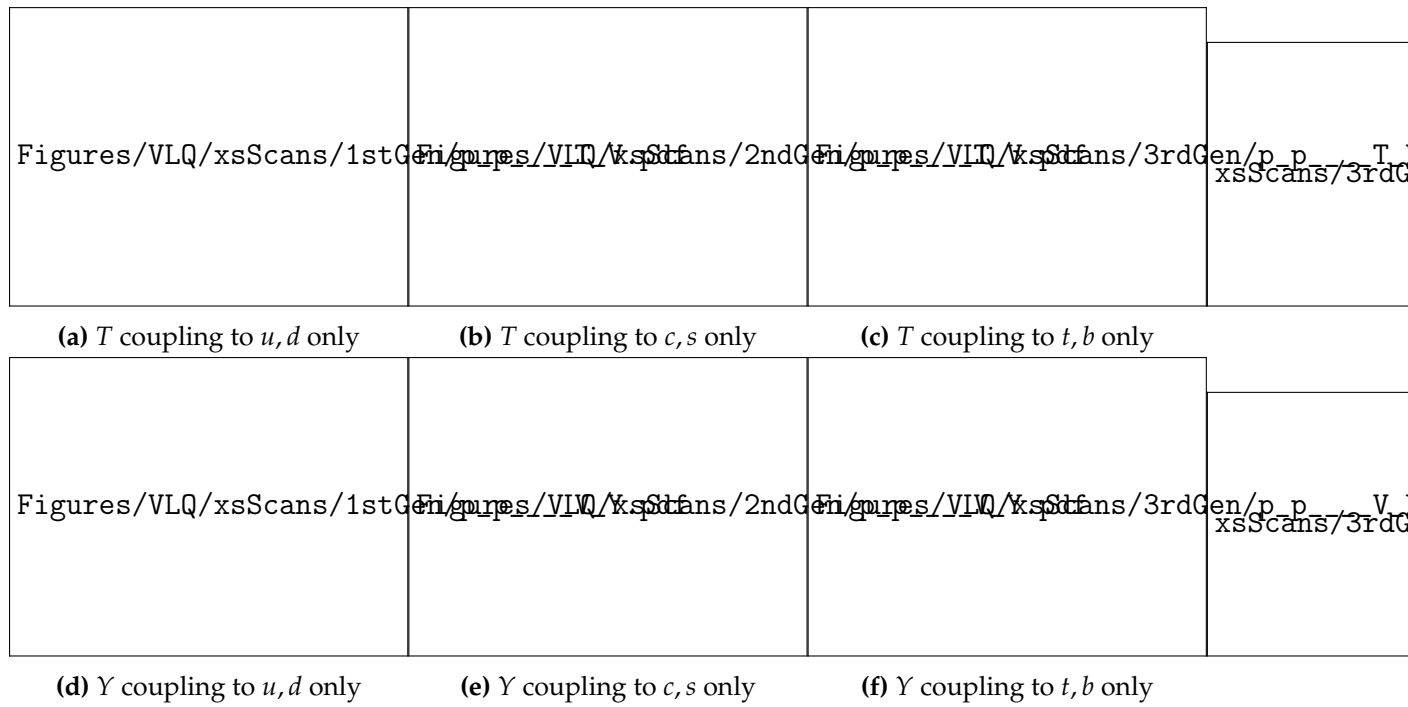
Figures/VLQ/xsScans/1stGen/p_p_T_V.pdf Figures/VLQ/xsScans/2ndGen/p_p_T_V.pdf Figures/VLQ/xsScans/3rdGen/p_p_T_V xsScans/3rdG

**(a)** $T$ coupling to $u, d$ only **(b)** $T$ coupling to $c, s$ only **(c)** $T$ coupling to $t, b$ only

Figures/VLQ/xsScans/1stGen/p_p_Y_V.pdf Figures/VLQ/xsScans/2ndGen/p_p_Y_V.pdf Figures/VLQ/xsScans/3rdGen/p_p_Y_V xsScans/3rdG

**(d)** $Y$ coupling to $u, d$ only **(e)** $Y$ coupling to $c, s$ only **(f)** $Y$ coupling to $t, b$ only